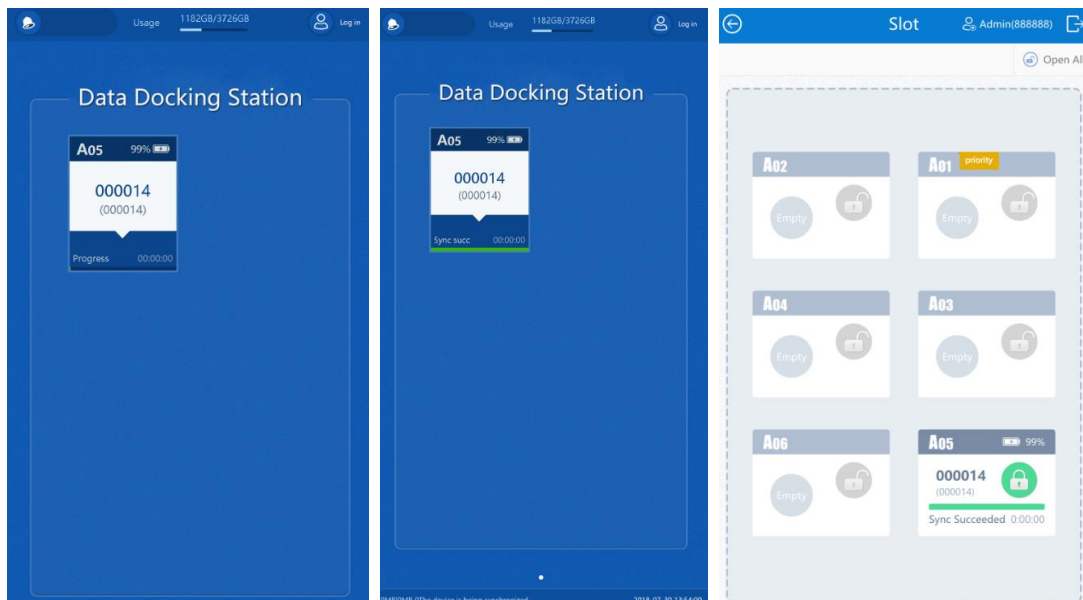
Usage 1182GB/3726GB

Log in

Data Docking Station

A05 99%

000014
(000014)

Progress 00:00:00

Usage 1182GB/3726GB

Log in

Data Docking Station

A05 99%

000014
(000014)

Sync succ 00:00:00

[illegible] The device is being synchronized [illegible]

Slot

Admin(888888)

Open Al

A02

Empty

A01 priority

Empty

A04

Empty

A03

Empty

A06

Empty

A05 99%

000014
(000014)

Sync Succeeded 0:00:00